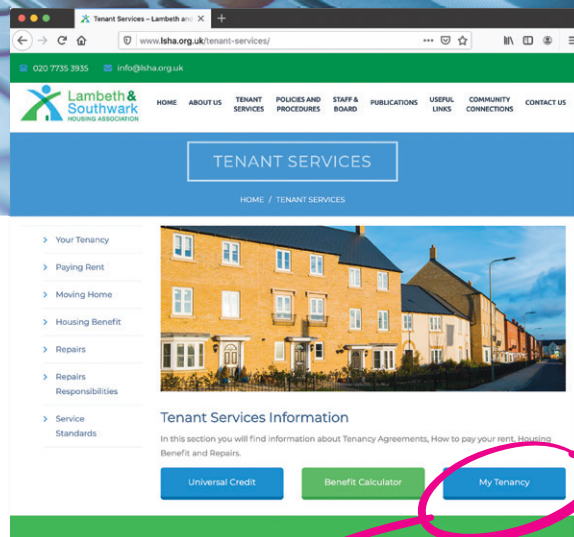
Tenant Services – Lambeth and

www.lsha.org.uk/tenant-services/

020 7735 3935 info@lsha.org.uk

Lambeth & Southwark HOUSING ASSOCIATION

HOME ABOUT US TENANT SERVICES POLICIES AND PROCEDURES STAFF & BOARD PUBLICATIONS USEFUL LINKS COMMUNITY CONNECTIONS CONTACT US

TENANT SERVICES

HOME / TENANT SERVICES

> Your Tenancy
> Paying Rent
> Moving Home
> Housing Benefit
> Repairs
> Repairs Responsibilities
> Service Standards

Tenant Services Information

In this section you will find information about Tenancy Agreements, How to pay your rent, Housing Benefit and Repairs.

Universal Credit Benefit Calculator My Tenancy